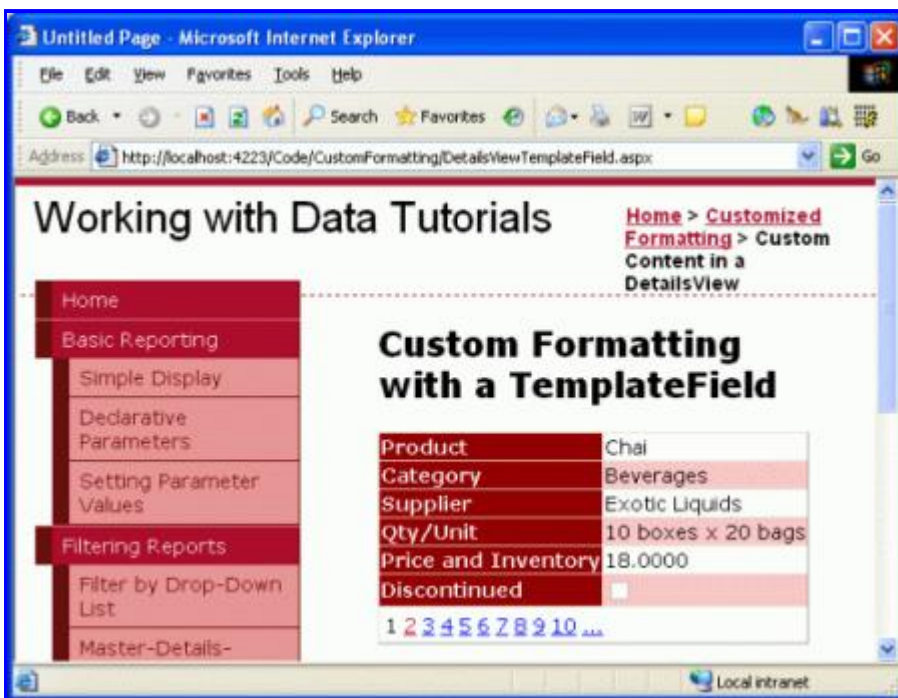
Untitled Page - Microsoft Internet Explorer

File Edit View Favorites Tools Help

Back Search Favorites

Address http://localhost:4223/Code/CustomFormatting/DetailsViewTemplateField.aspx Go

Working with Data Tutorials

Home > Customized Formatting > Custom Content in a DetailsView

Home
Basic Reporting
Simple Display
Declarative Parameters
Setting Parameter Values
Filtering Reports
Filter by Drop-Down List
Master-Details-

Custom Formatting with a TemplateField

| Product | Chai |
|---|---|
| Category | Beverages |
| Supplier | Exotic Liquids |
| Qty/Unit | 10 boxes x 20 bags |
| Price and Inventory | 18.0000 |
| Discontinued | |

1 2 3 4 5 6 7 8 9 10 ...

Local intranet